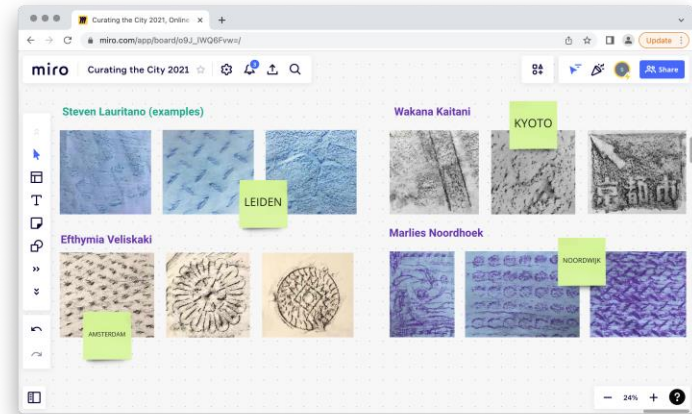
Curating the City 2021, Online ×

miro.com/app/board/o9J_lWQ6Fvw=/

Update

miro Curating the City 2021

Share

Steven Lauritano (examples)

LEIDEN

Wakana Kaitani

KYOTO

Efthymia Veliskaki

AMSTERDAM

Marlies Noordhoek

NOORDWIJK

24%